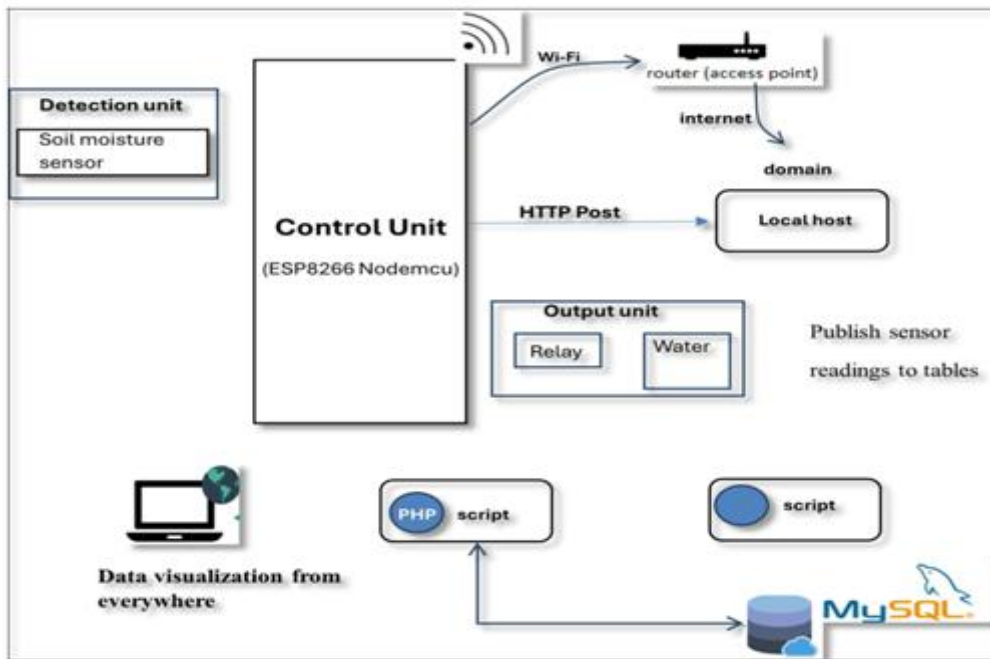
Detection unit

Soil moisture sensor

Control Unit

(ESP8266 Nodemcu)

Wi-Fi

router (access point)

internet

domain

HTTP Post

Local host

Output unit

Relay

Water

Publish sensor readings to tables

PHP script

script

Data visualization from everywhere

MySQL